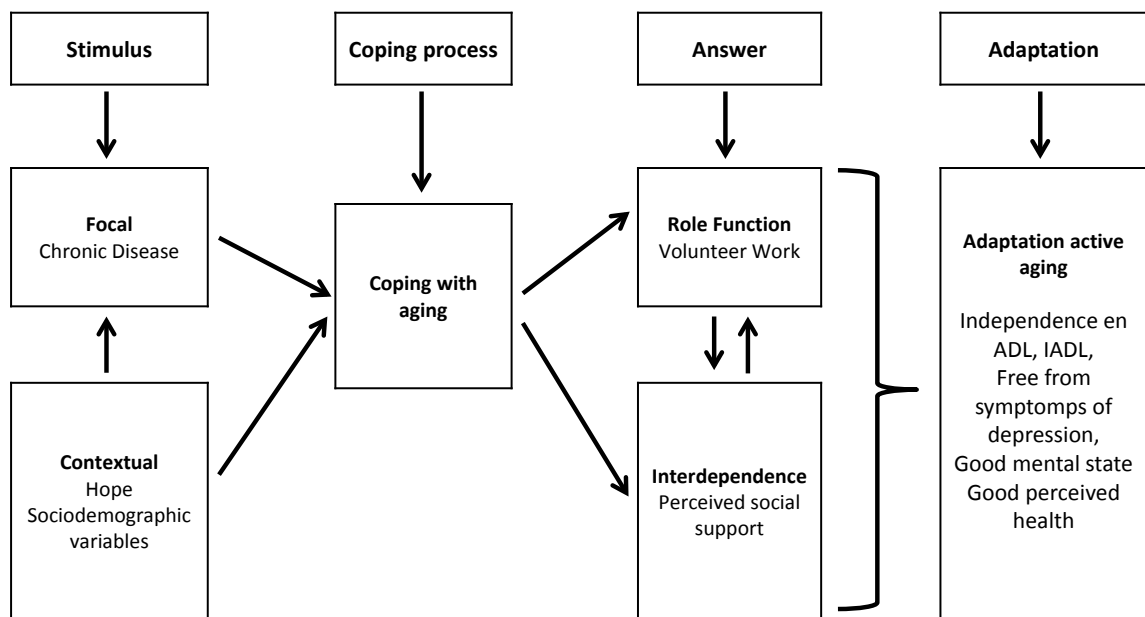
Stimulus

Coping process

Answer

Adaptation

Focal
Chronic Disease

Contextual
Hope
Sociodemographic variables

Coping with aging

Role Function
Volunteer Work

Interdependence
Perceived social support

Adaptation active aging

Independence en ADL, IADL,
Free from symptomps of depression,
Good mental state
Good perceived health